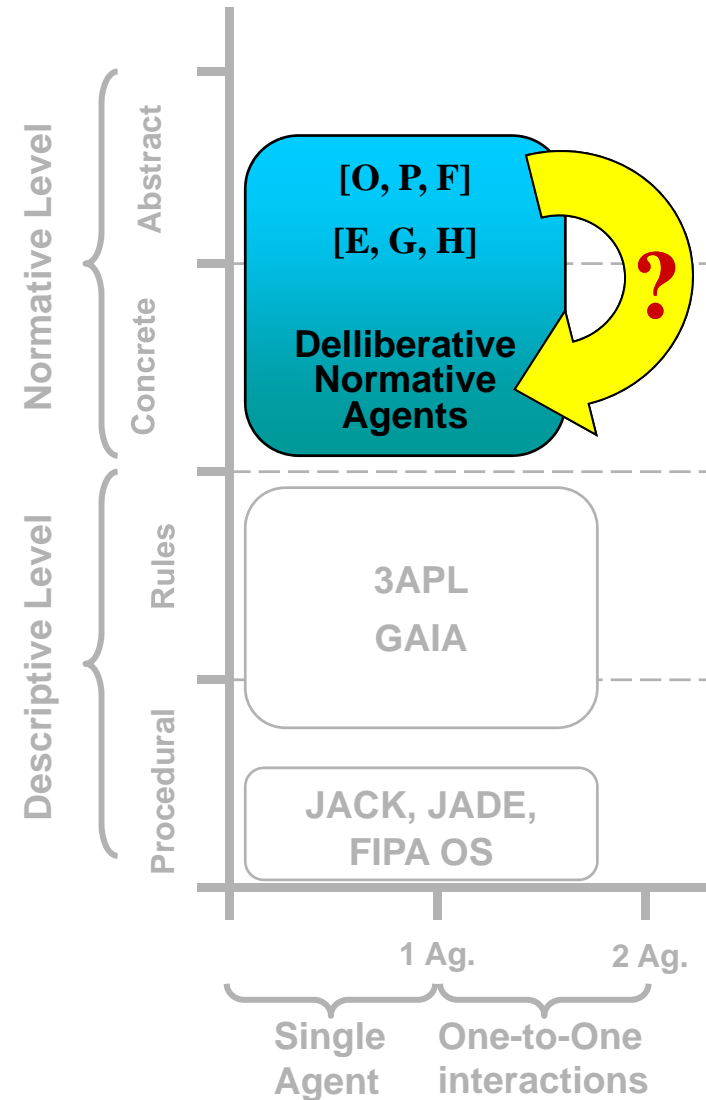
Normative Level

Abstract

Concrete

[O, P, F]

[E, G, H]

Delliberative Normative Agents

?

Descriptive Level

Rules

Procedural

3APL
GAIA

JACK, JADE, FIPA OS

1 Ag.

2 Ag.

Single Agent

One-to-One interactions